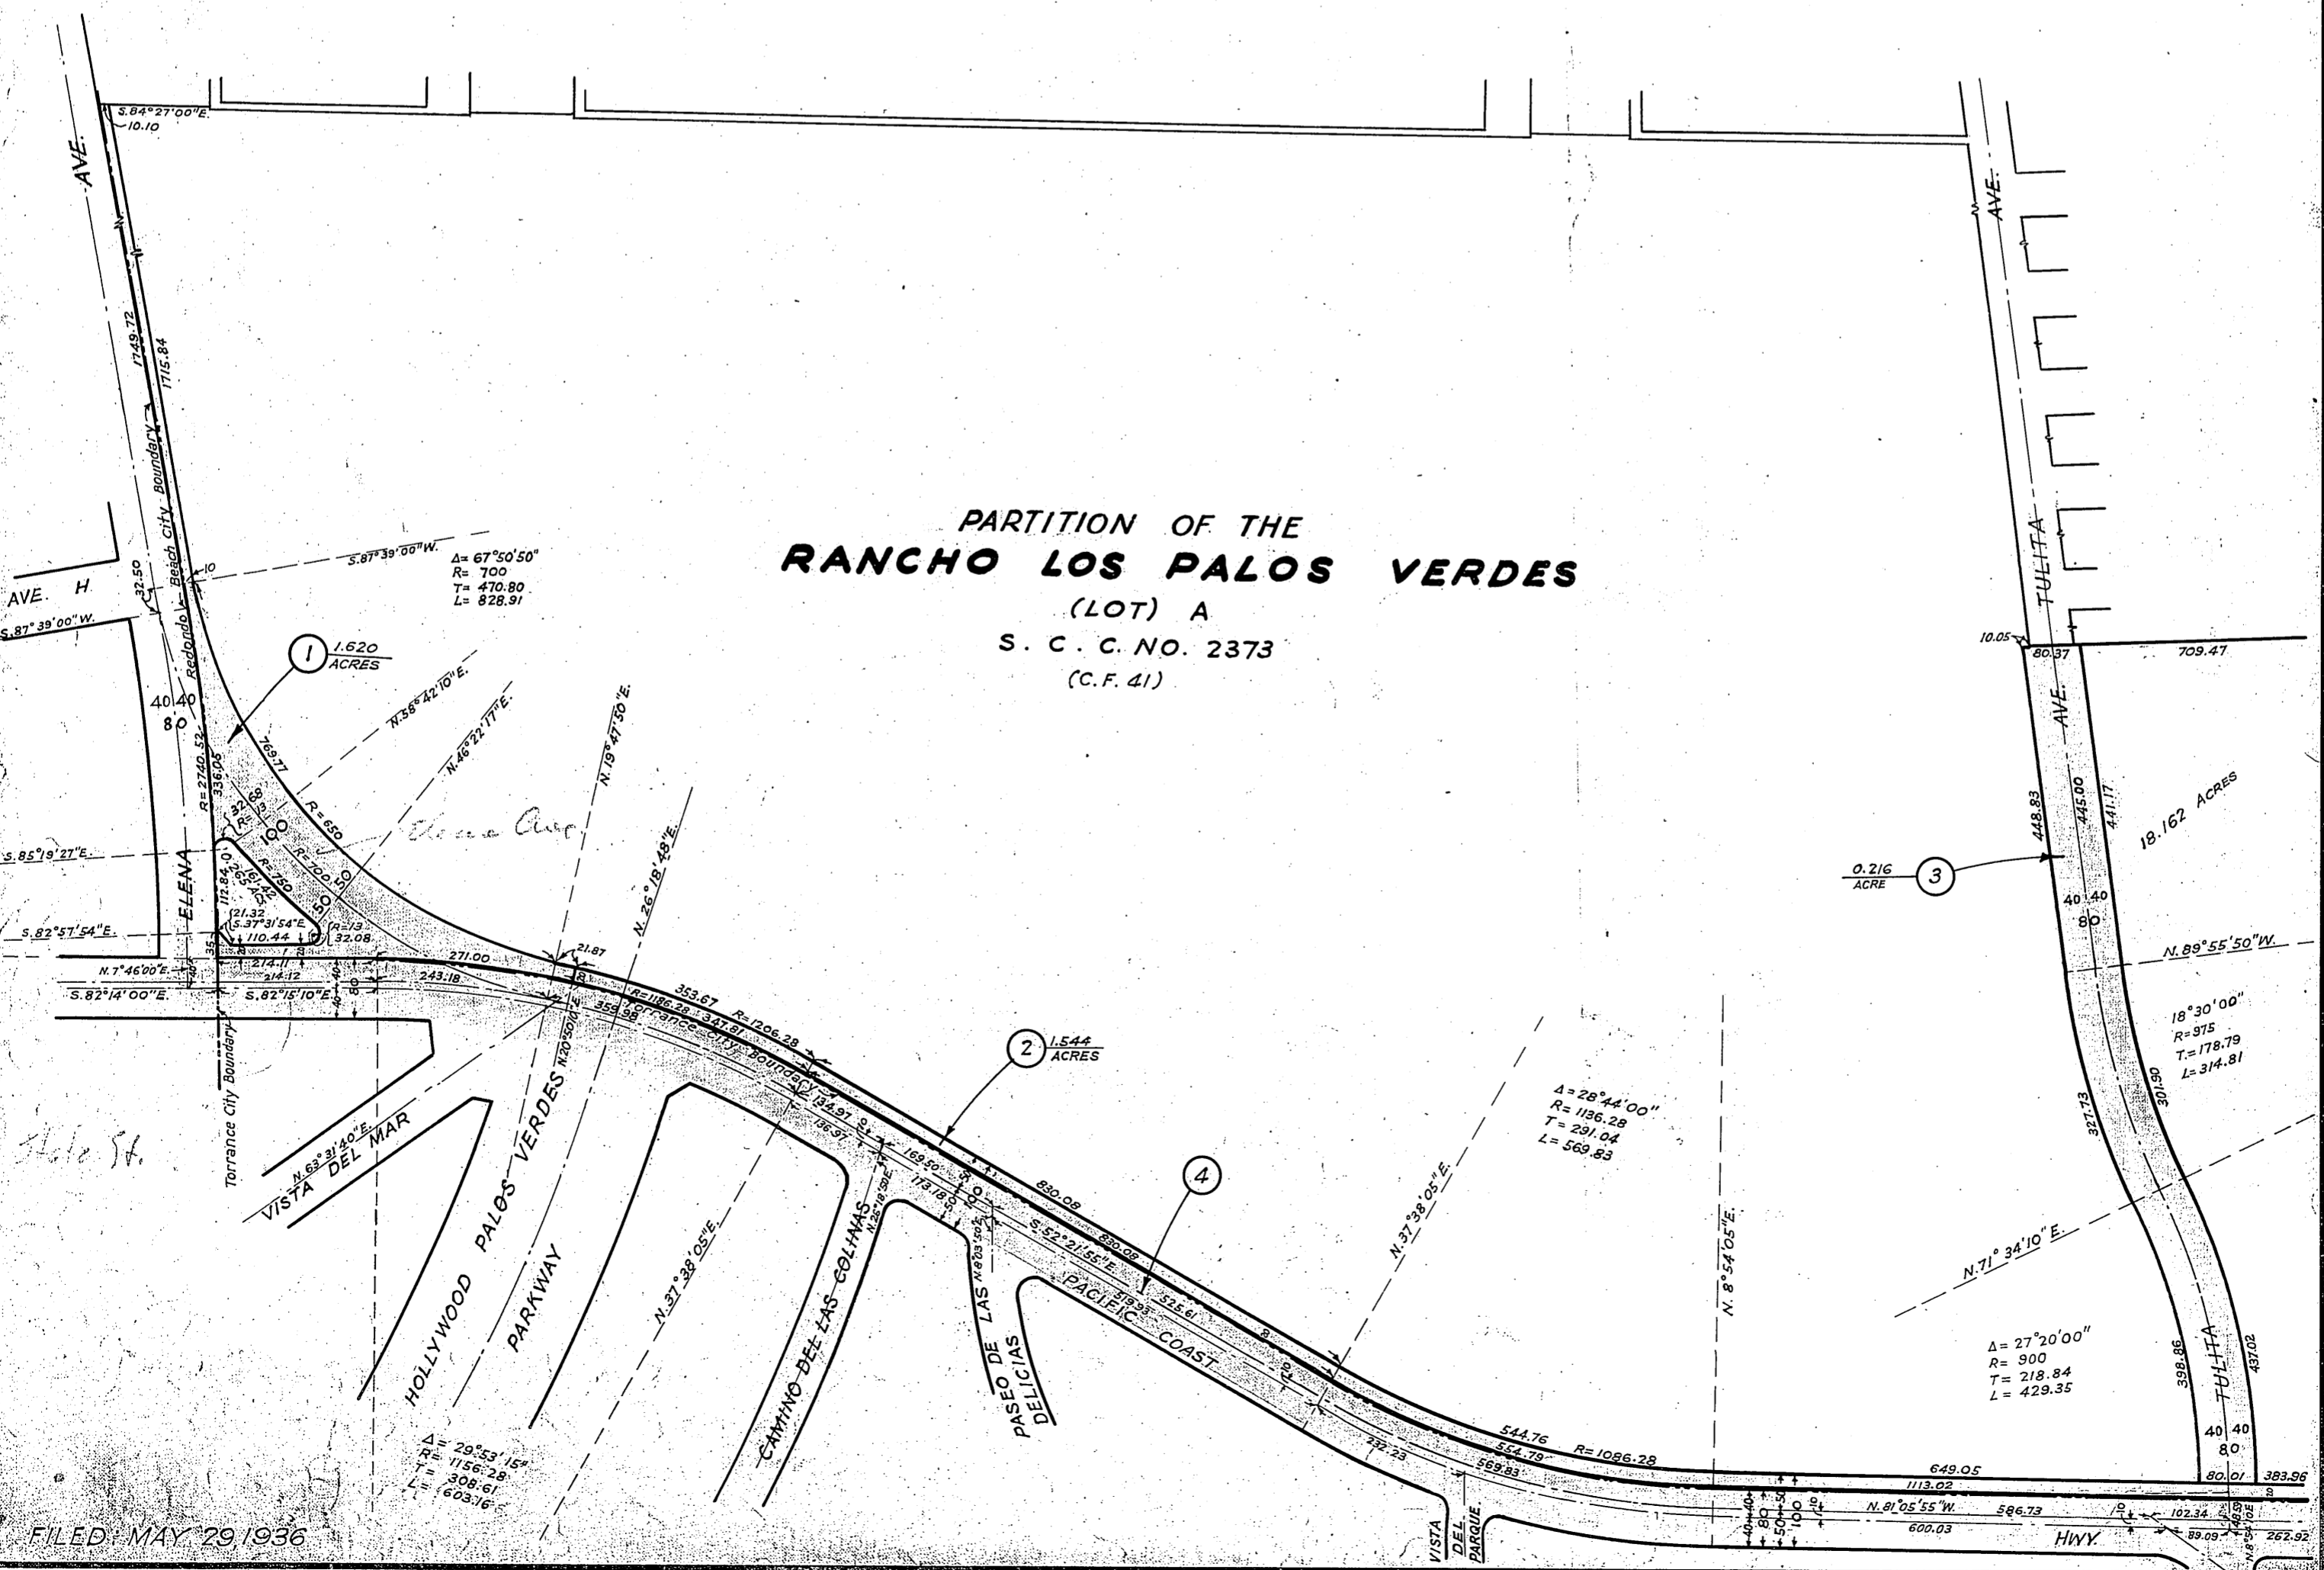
PARTITION OF THE
RANCHO LOS PALOS VERDES
(LOT) A
S. C. C. NO. 2373
(C.F. 41)

S.84°27'00"E.
10.10
AVE.
1749.72
1715.84
Redondo Beach City Boundary
AVE. H
S.87°39'00"W.
32.50
10
S.87°39'00"W.
Δ= 67°50'50"
R= 700
T= 470.80
L= 828.91
1
1.620
ACRES
N.58°42'10"E.
N.46°22'17"E.
N.19°47'50"E.
N.26°18'48"E.
40 40
80
R=2740.52
336.05
769.77
R=650
R=700
100
150
Elena Ave
S.85°19'27"E.
ELENA
32.68
R=13
R=750
112.84
21.32
S.37°31'54"E.
110.44
R=13
32.08
S.82°57'54"E.
271.00
21.87
N.7°46'00"E.
214.11
214.12
243.18
S.82°14'00"E.
S.82°15'10"E.
353.67
R=1206.28
R=1186.28
347.81
359.98
Torrance City Boundary
N.20°50'10"E.
Torrance City Boundary
Torrance City Boundary
2
1.544
ACRES
134.97
136.97
169.50
173.18
830.08
830.08
S.52°21'55"E.
519.95
525.61
4
N.63°31'40"E.
VISTA DEL MAR
HOLLYWOOD PALOS VERDES PARKWAY
N.37°38'05"E.
CAMINO DE LAS COLINAS
N.25°18'50"E.
N.8°03'50"E.
PASEO DE LAS DELICIAS
PACIFIC COAST
N.37°38'05"E.
Δ= 28°44'00"
R= 1136.28
T= 291.04
L= 569.83
N.8°54'05"E.
Δ= 29°53'15"
R= 1156.28
T= 308.61
L= 603.16
232.23
544.76
554.79
569.83
R=1086.28
VISTA DEL PARQUE
649.05
1113.02
N.81°05'55"W.
586.73
600.03
HWY.
102.34
89.09
262.92
383.96
80.01
40 40
80
398.86
437.02
TULITA
Δ= 27°20'00"
R= 900
T= 218.84
L= 429.35
N.71°34'10"E.
327.73
301.90
18°30'00"
R=975
T.=178.79
L=314.81
N.89°55'50"W.
40 40
80
0.216
ACRE
3
448.83
445.00
441.17
18.162 ACRES
10.05
80.37
709.47
AVE.
TULITA
AVE.
FILED: MAY 29 1936